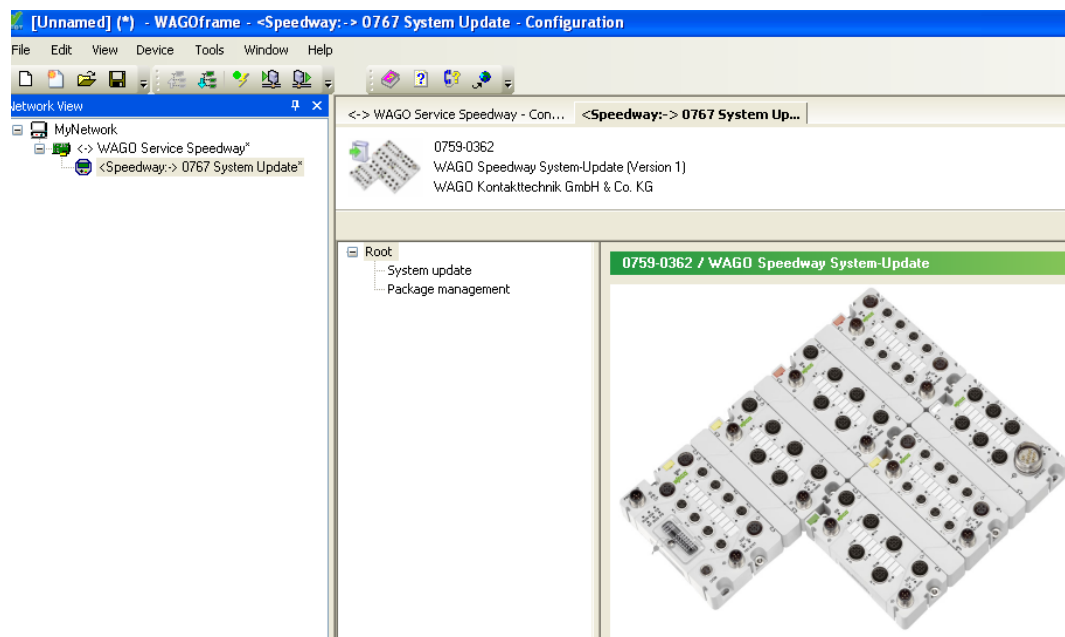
[Unnamed] (*) - WAGOframe - <Speedway:-> 0767 System Update - Configuration

File Edit View Device Tools Window Help

Network View

MyNetwork
<-> WAGO Service Speedway*
<Speedway:-> 0767 System Update*

<-> WAGO Service Speedway - Con... <Speedway:-> 0767 System Up...

0759-0362
WAGO Speedway System-Update (Version 1)
WAGO Kontakttechnik GmbH & Co. KG

Root
System update
Package management

0759-0362 / WAGO Speedway System-Update